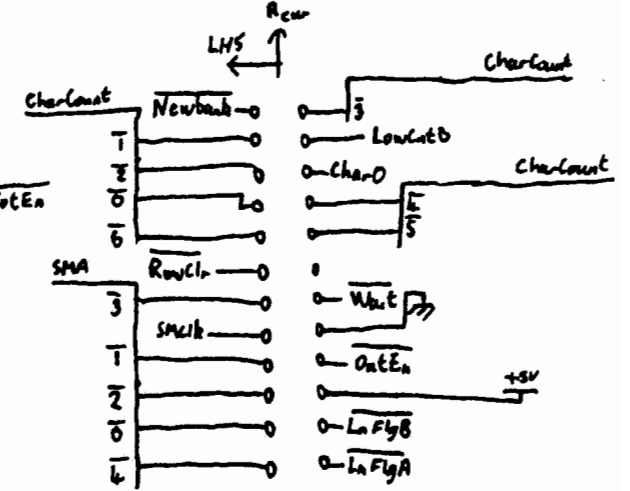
$R_{ear}$
LHS
CharCount
CharCount
Newbank
$\overline{3}$
$\overline{1}$
LowCatB
$\overline{2}$
CharO
CharCount
OutEn
$\overline{0}$
$\overline{4}$
$\overline{6}$
$\overline{5}$
SMA
RowClr
$\overline{3}$
Wait
SMclk
$\overline{1}$
OutEn
$\overline{2}$
+5V
$\overline{0}$
LnFlyB
$\overline{4}$
LnFlyA